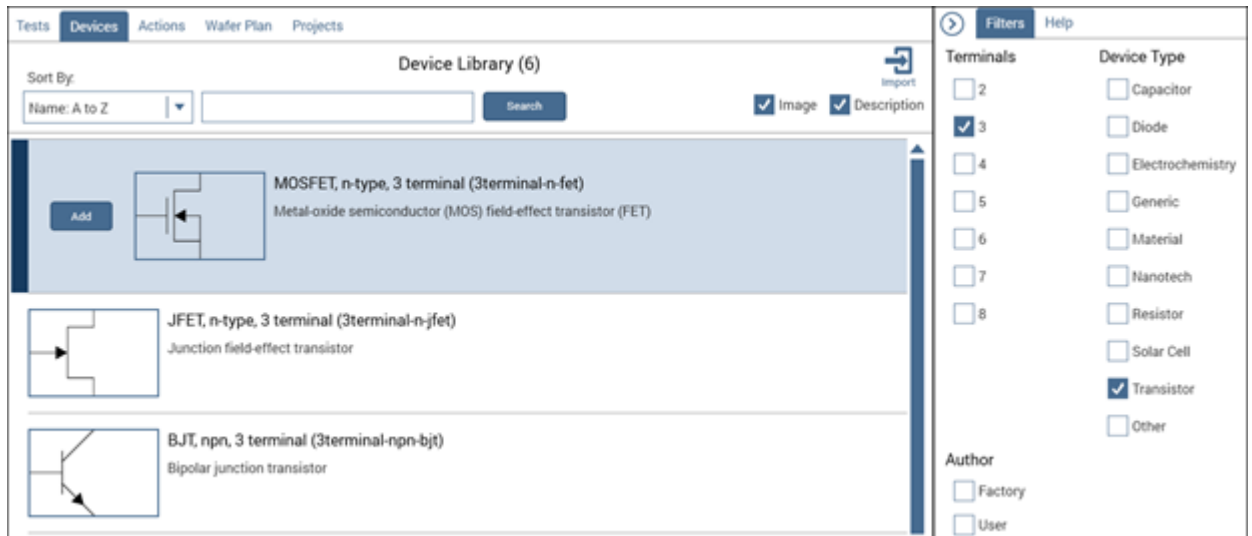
Tests Devices Actions Wafer Plan Projects

Device Library (6)

Import

Sort By:

Name: A to Z

Search

Image Description

Add

MOSFET, n-type, 3 terminal (3terminal-n-fet)

Metal-oxide semiconductor (MOS) field-effect transistor (FET)

JFET, n-type, 3 terminal (3terminal-n-jfet)

Junction field-effect transistor

BJT, npn, 3 terminal (3terminal-npn-bjt)

Bipolar junction transistor

Filters Help

Terminals

2

3

4

5

6

7

8

Device Type

Capacitor

Diode

Electrochemistry

Generic

Material

Nanotech

Resistor

Solar Cell

Transistor

Other

Author

Factory

User